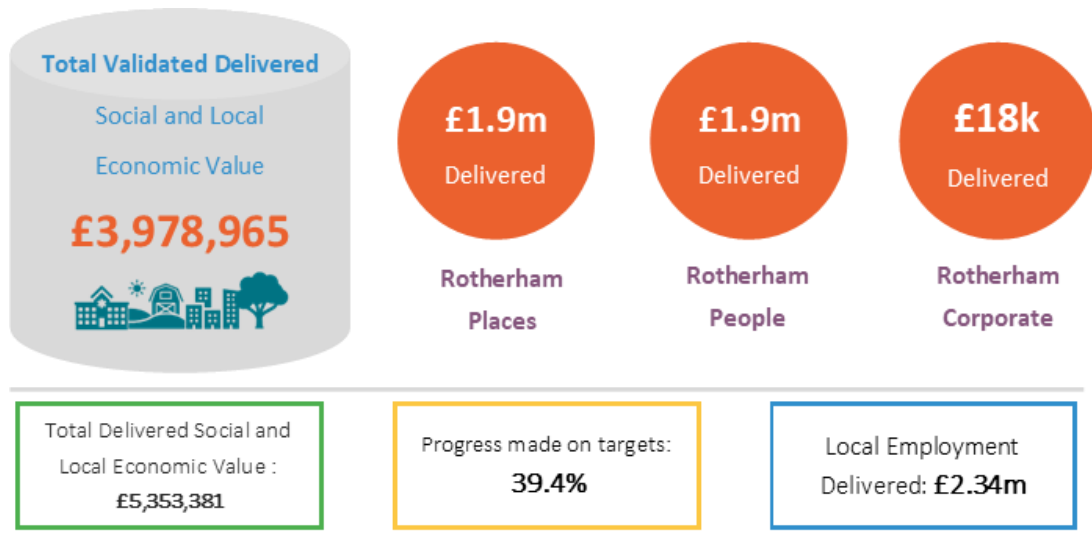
Total Validated Delivered Social and Local Economic Value

£3,978,965

£1.9m
Delivered

Rotherham Places

£1.9m
Delivered

Rotherham People

£18k
Delivered

Rotherham Corporate

Total Delivered Social and Local Economic Value : £5,353,381

Progress made on targets: 39.4%

Local Employment Delivered: £2.34m